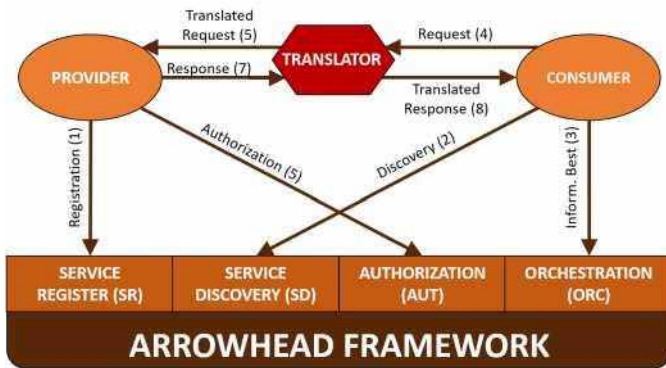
Translated Request (5)

TRANSLATOR

Request (4)

PROVIDER

Response (7)

Translated Response (8)

CONSUMER

Registration (1)

Authorization (5)

Discovery (2)

Inform. Best (3)

| SERVICE REGISTER (SR) | SERVICE DISCOVERY (SD) | AUTHORIZATION (AUT) | ORCHESTRATION (ORC) |
|---|---|---|---|

ARROWHEAD FRAMEWORK